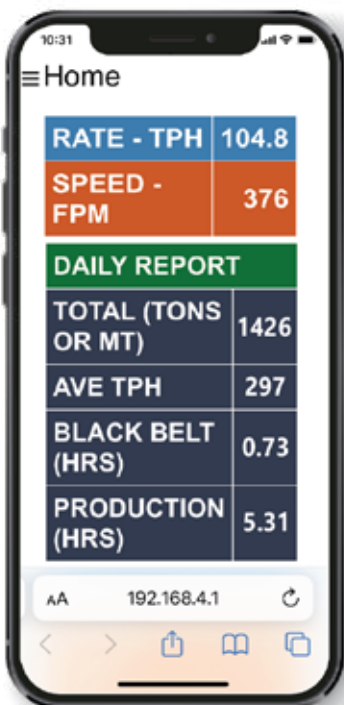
10:31

≡Home

| RATE - TPH | 104.8 |
|---|---|
| SPEED - FPM | 376 |

| DAILY REPORT | |
|---|---|
| TOTAL (TONS OR MT) | 1426 |
| AVE TPH | 297 |
| BLACK BELT (HRS) | 0.73 |
| PRODUCTION (HRS) | 5.31 |

AA 192.168.4.1